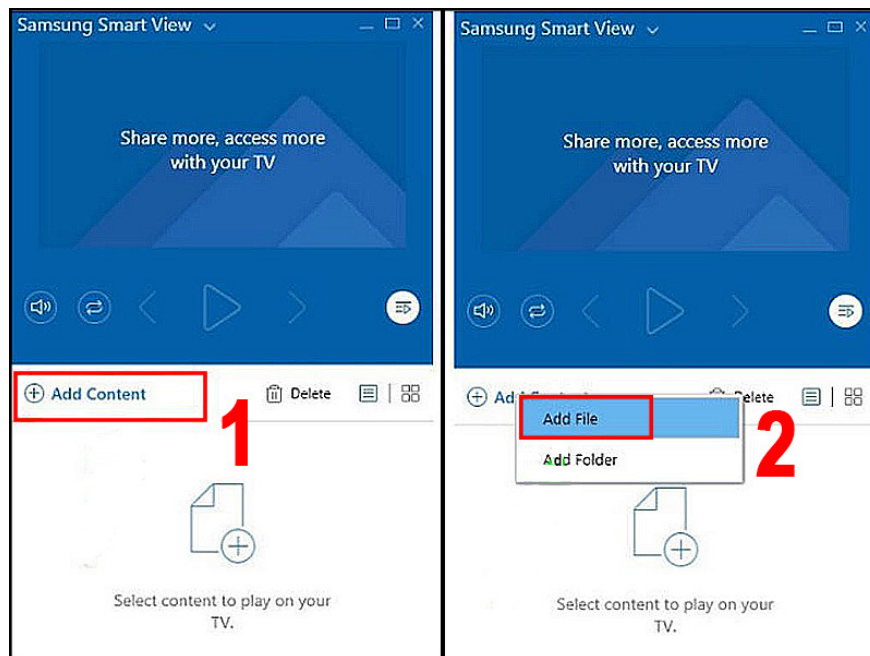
Samsung Smart View

Share more, access more with your TV

Add Content

Delete

1

Select content to play on your TV.

Samsung Smart View

Share more, access more with your TV

Add Content

Delete

Add File

Add Folder

2

Select content to play on your TV.